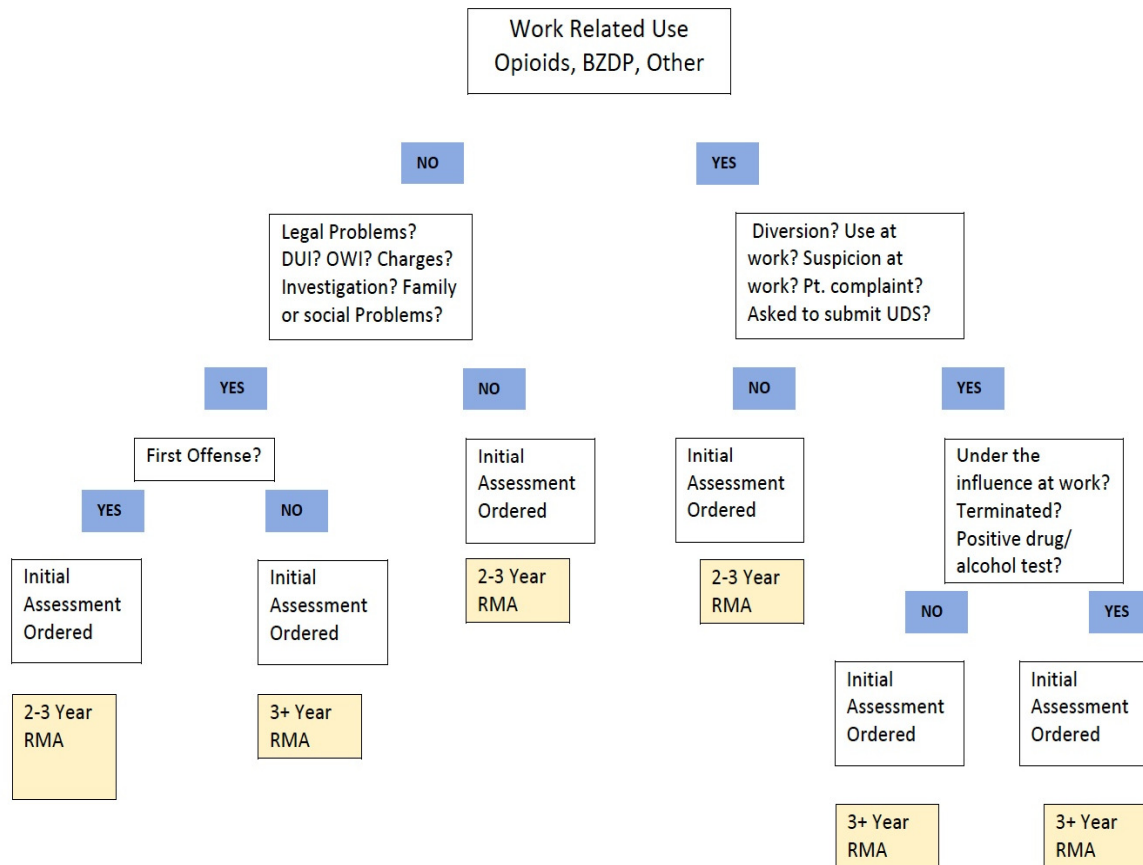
Work Related Use
Opioids, BZDP, Other

NO

YES

Legal Problems? DUI? OWI? Charges? Investigation? Family or social Problems?

Diversion? Use at work? Suspicion at work? Pt. complaint? Asked to submit UDS?

YES

NO

NO

YES

First Offense?

Initial Assessment Ordered

2-3 Year RMA

Initial Assessment Ordered

2-3 Year RMA

Under the influence at work? Terminated? Positive drug/ alcohol test?

YES

NO

Initial Assessment Ordered

2-3 Year RMA

Initial Assessment Ordered

3+ Year RMA

NO

YES

Initial Assessment Ordered

3+ Year RMA

Initial Assessment Ordered

3+ Year RMA